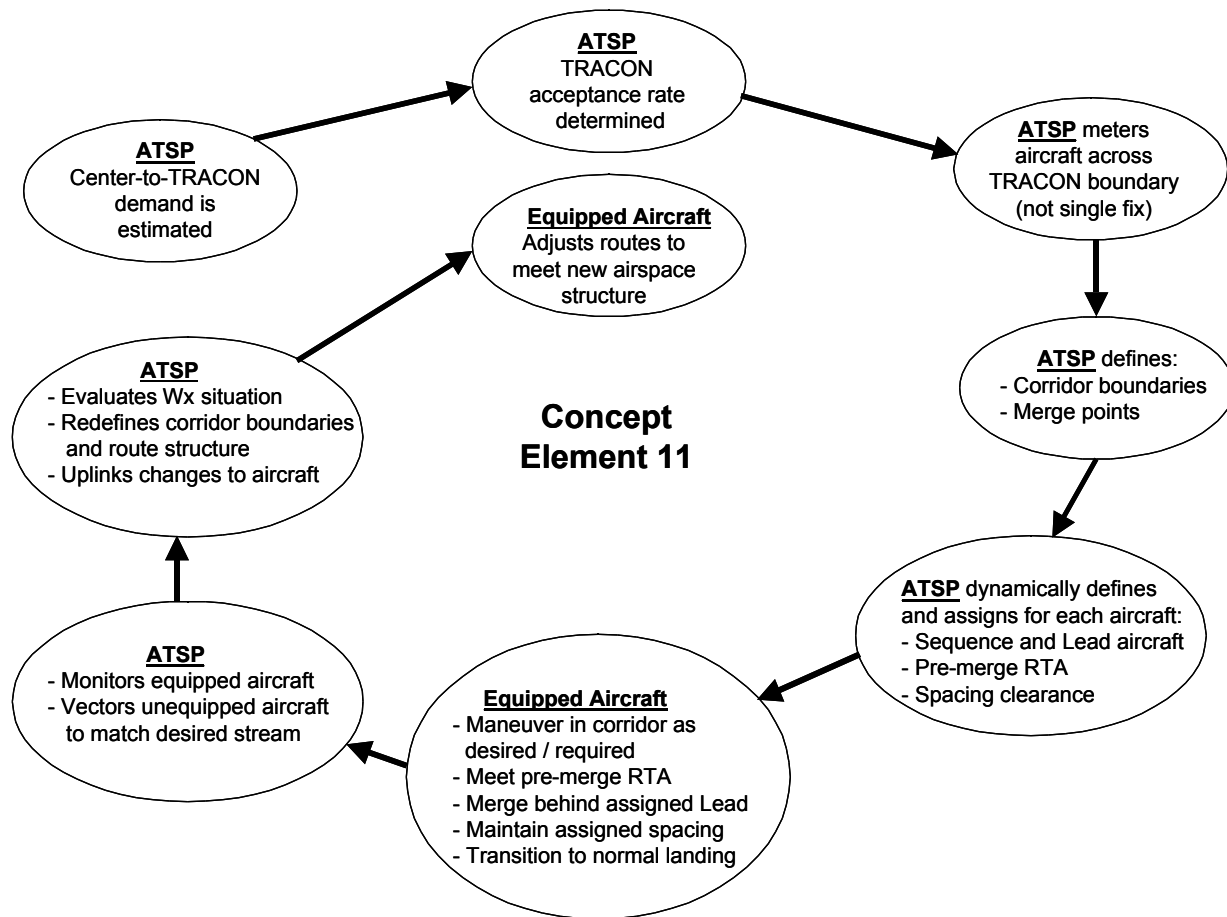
ATSP
Center-to-TRACON demand is estimated

ATSP
TRACON acceptance rate determined

ATSP meters aircraft across TRACON boundary (not single fix)

ATSP defines:
- Corridor boundaries
- Merge points

ATSP dynamically defines and assigns for each aircraft:
- Sequence and Lead aircraft
- Pre-merge RTA
- Spacing clearance

Equipped Aircraft
- Maneuver in corridor as desired / required
- Meet pre-merge RTA
- Merge behind assigned Lead
- Maintain assigned spacing
- Transition to normal landing

ATSP
- Monitors equipped aircraft
- Vectors unequipped aircraft to match desired stream

ATSP
- Evaluates Wx situation
- Redefines corridor boundaries and route structure
- Uplinks changes to aircraft

Equipped Aircraft
Adjusts routes to meet new airspace structure

Concept Element 11